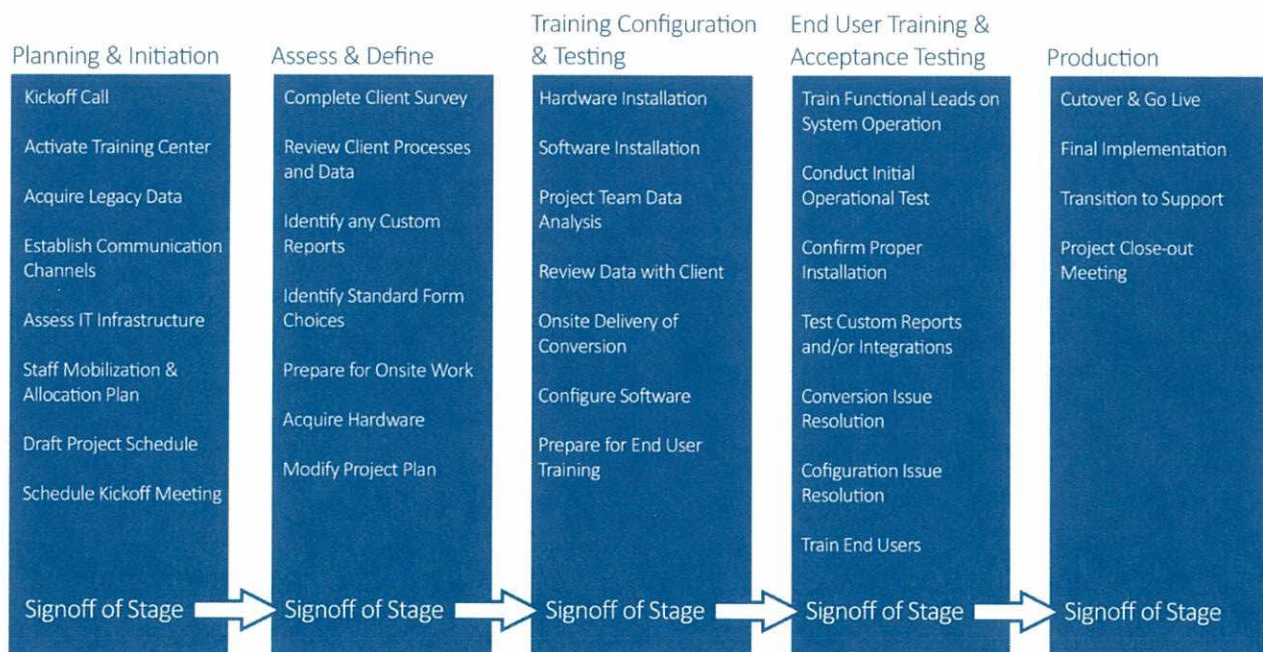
Planning & Initiation

Kickoff Call

Activate Training Center

Acquire Legacy Data

Establish Communication Channels

Assess IT Infrastructure

Staff Mobilization & Allocation Plan

Draft Project Schedule

Schedule Kickoff Meeting

Signoff of Stage

Assess & Define

Complete Client Survey

Review Client Processes and Data

Identify any Custom Reports

Identify Standard Form Choices

Prepare for Onsite Work

Acquire Hardware

Modify Project Plan

Signoff of Stage

Training Configuration & Testing

Hardware Installation

Software Installation

Project Team Data Analysis

Review Data with Client

Onsite Delivery of Conversion

Configure Software

Prepare for End User Training

Signoff of Stage

End User Training & Acceptance Testing

Train Functional Leads on System Operation

Conduct Initial Operational Test

Confirm Proper Installation

Test Custom Reports and/or Integrations

Conversion Issue Resolution

Cofiguration Issue Resolution

Train End Users

Signoff of Stage

Production

Cutover & Go Live

Final Implementation

Transition to Support

Project Close-out Meeting

Signoff of Stage